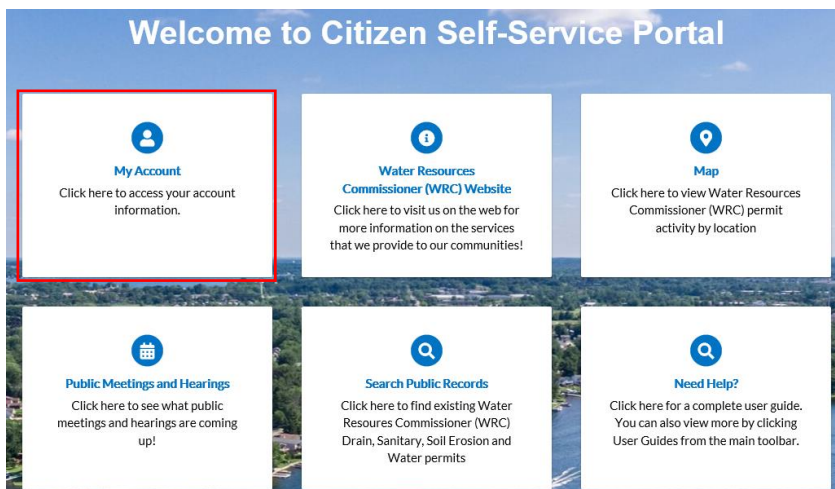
Welcome to Citizen Self-Service Portal

My Account
Click here to access your account information.

Water Resources Commissioner (WRC) Website
Click here to visit us on the web for more information on the services that we provide to our communities!

Map
Click here to view Water Resources Commissioner (WRC) permit activity by location

Public Meetings and Hearings
Click here to see what public meetings and hearings are coming up!

Search Public Records
Click here to find existing Water Resoures Commissioner (WRC) Drain, Sanitary, Soil Erosion and Water permits

Need Help?
Click here for a complete user guide. You can also view more by clicking User Guides from the main toolbar.